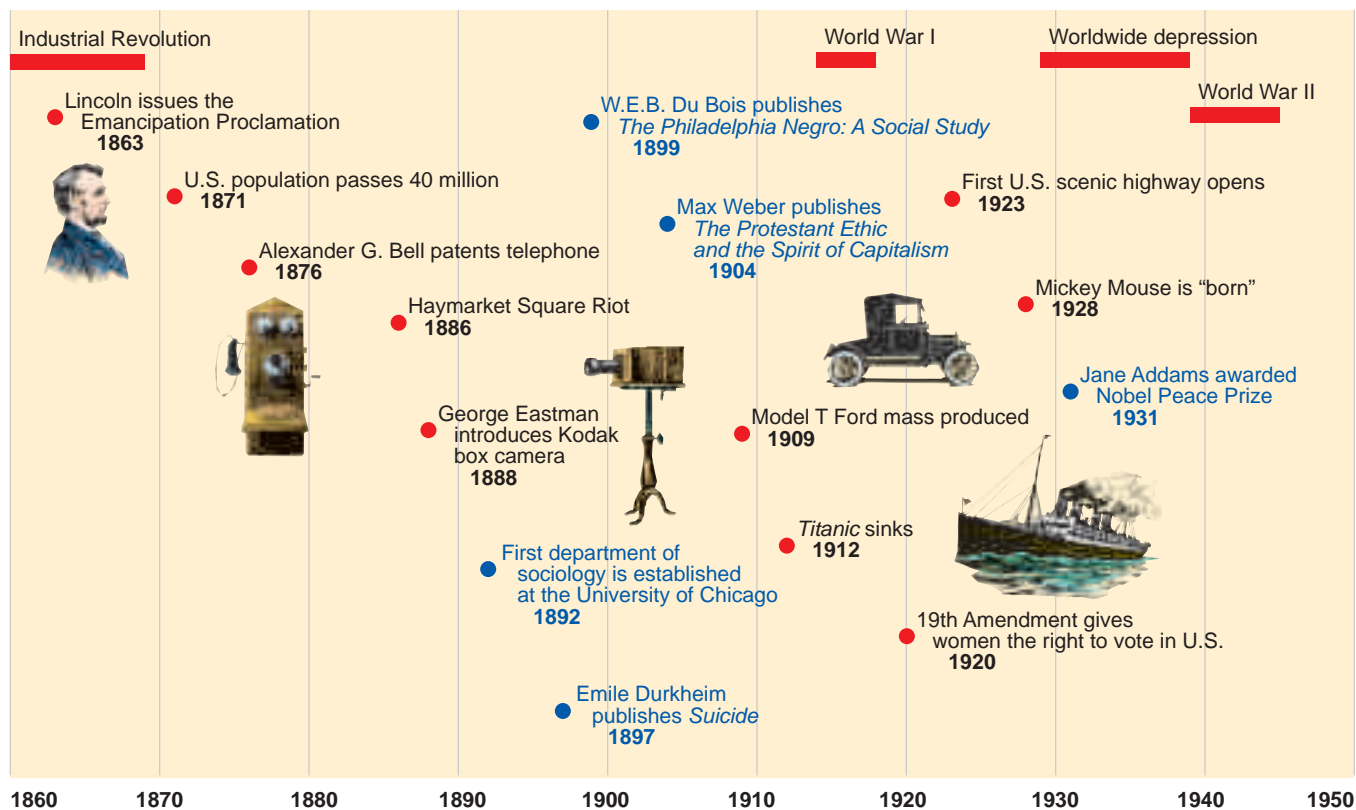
Industrial Revolution

World War I

Worldwide depression

World War II

Lincoln issues the Emancipation Proclamation 1863

U.S. population passes 40 million 1871

Alexander G. Bell patents telephone 1876

Haymarket Square Riot 1886

George Eastman introduces Kodak box camera 1888

First department of sociology is established at the University of Chicago 1892

Emile Durkheim publishes *Suicide* 1897

W.E.B. Du Bois publishes *The Philadelphia Negro: A Social Study* 1899

Max Weber publishes *The Protestant Ethic and the Spirit of Capitalism* 1904

Model T Ford mass produced 1909

*Titanic* sinks 1912

19th Amendment gives women the right to vote in U.S. 1920

First U.S. scenic highway opens 1923

Mickey Mouse is “born” 1928

Jane Addams awarded Nobel Peace Prize 1931

1860 1870 1880 1890 1900 1910 1920 1930 1940 1950